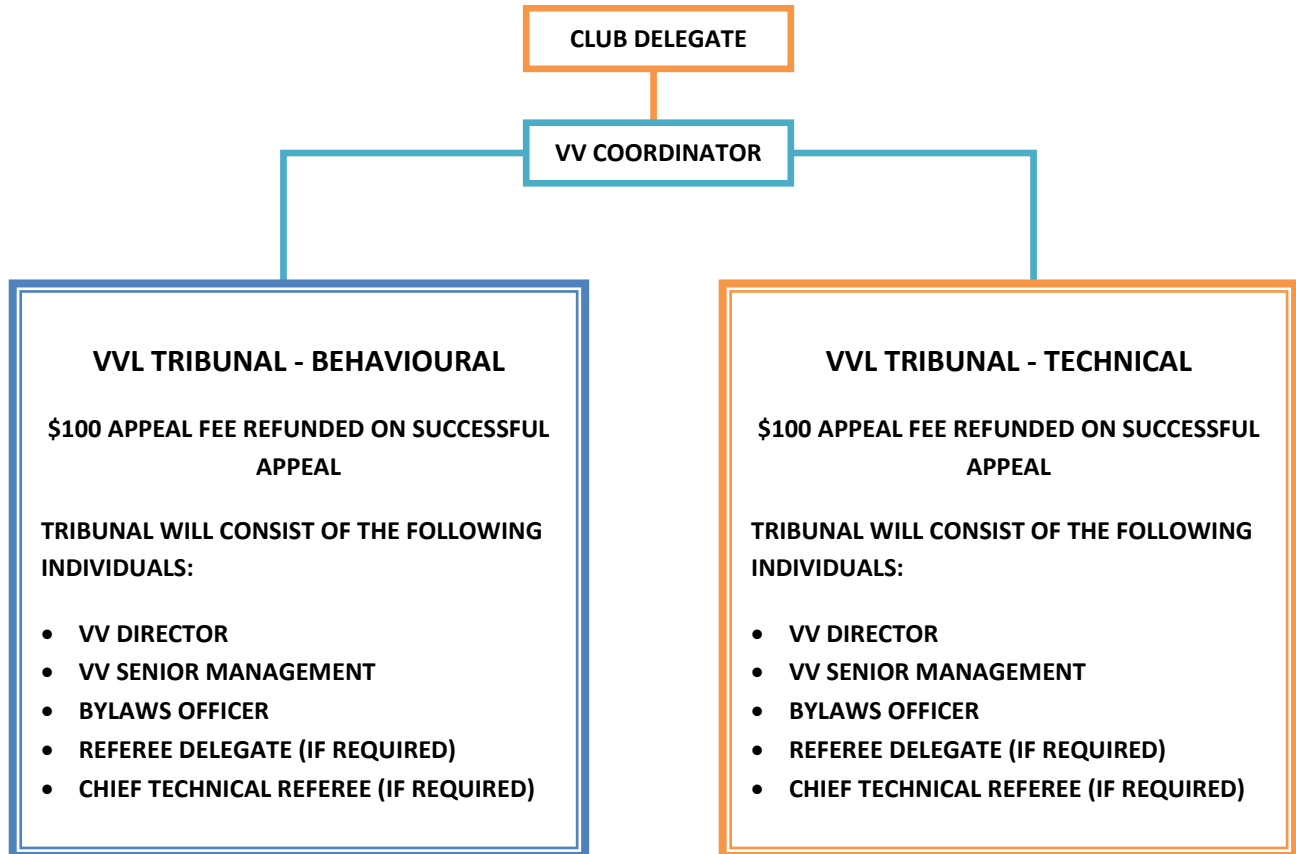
CLUB DELEGATE

VV COORDINATOR

VVL TRIBUNAL - BEHAVIOURAL

$100 APPEAL FEE REFUNDED ON SUCCESSFUL APPEAL

TRIBUNAL WILL CONSIST OF THE FOLLOWING INDIVIDUALS:

- VV DIRECTOR
- VV SENIOR MANAGEMENT
- BYLAWS OFFICER
- REFEREE DELEGATE (IF REQUIRED)
- CHIEF TECHNICAL REFEREE (IF REQUIRED)

VVL TRIBUNAL - TECHNICAL

$100 APPEAL FEE REFUNDED ON SUCCESSFUL APPEAL

TRIBUNAL WILL CONSIST OF THE FOLLOWING INDIVIDUALS:

- VV DIRECTOR
- VV SENIOR MANAGEMENT
- BYLAWS OFFICER
- REFEREE DELEGATE (IF REQUIRED)
- CHIEF TECHNICAL REFEREE (IF REQUIRED)